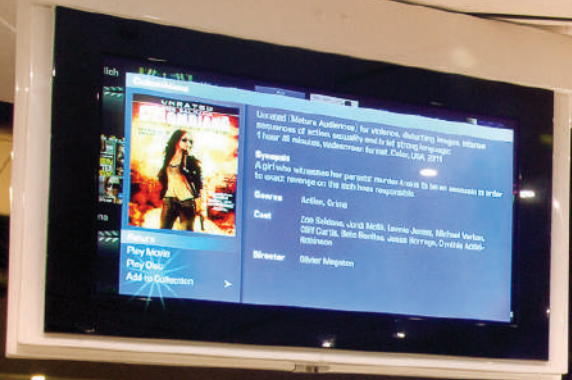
Colombiana

UNRATED

COLOMBIANA

Unrated (Mature Audiences) for violence, disturbing images, intense sequences of action sexuality and brief strong language. 1 hour 48 minutes, Widescreen format, Color, USA, 2011

Synopsis

A girl who witnesses her parents' murder grows to be an assassin in order to exact revenge on the mob boss responsible.

Genres Action, Crime

Cast Zoe Saldana, Jordi Mollà, Lennie James, Michael Vartan, Cliff Curtis, Beto Benites, Jesse Borrego, Cynthia Addai-Robinson

Director Olivier Megaton

Return
Play Movie
Play Clip
Add to Collection